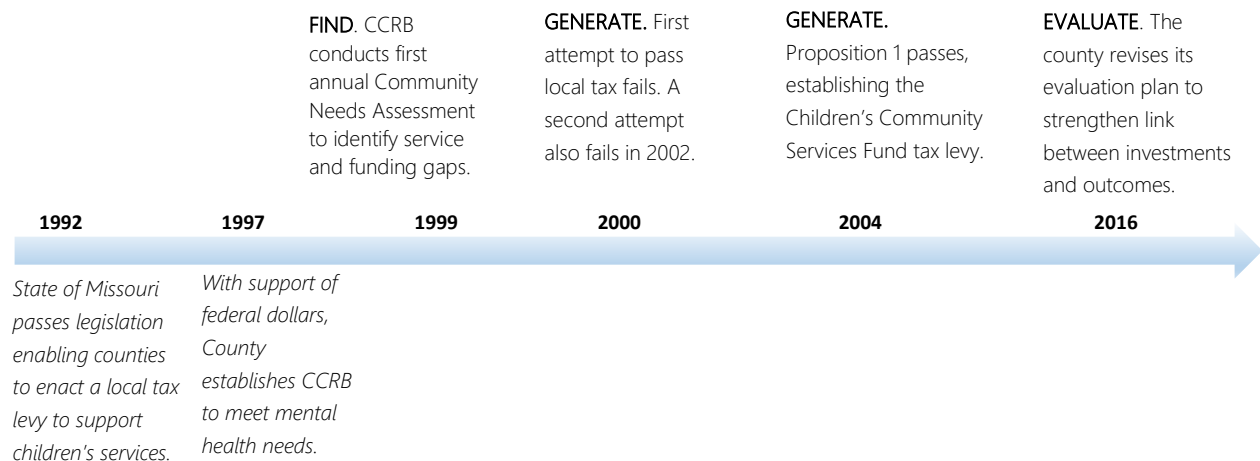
FIND. CCRB conducts first annual Community Needs Assessment to identify service and funding gaps.

GENERATE. First attempt to pass local tax fails. A second attempt also fails in 2002.

GENERATE. Proposition 1 passes, establishing the Children's Community Services Fund tax levy.

EVALUATE. The county revises its evaluation plan to strengthen link between investments and outcomes.

1992 1997 1999 2000 2004 2016

*State of Missouri passes legislation enabling counties to enact a local tax levy to support children's services.*

*With support of federal dollars, County establishes CCRB to meet mental health needs.*